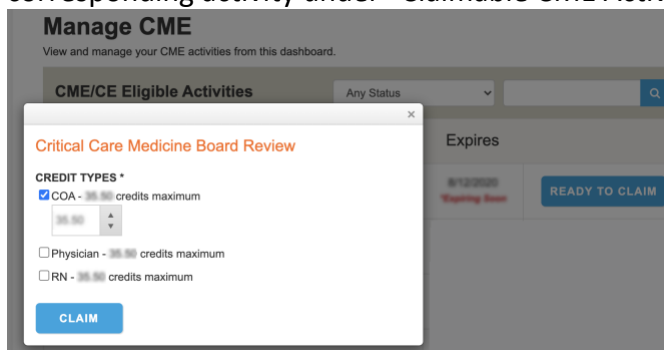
corresponding activity under "Claimable CME Activ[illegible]

Manage CME

View and manage your CME activities from this dashboard.

CME/CE Eligible Activities

Any Status

Expires

8/12/2020
Expiring Soon

READY TO CLAIM

×

Critical Care Medicine Board Review

CREDIT TYPES *

COA - 35.50 credits maximum

35.50

Physician - 35.50 credits maximum

RN - 35.50 credits maximum

CLAIM